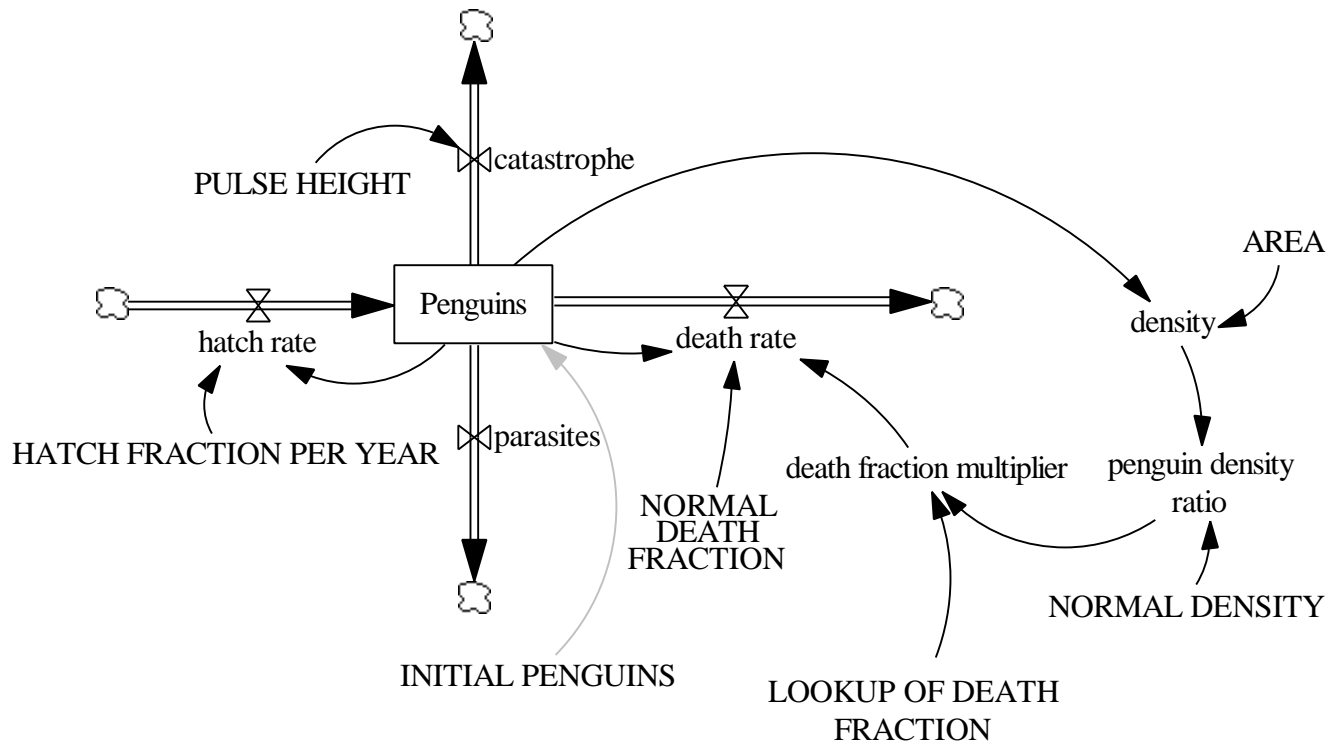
catastrophe

PULSE HEIGHT

AREA

Penguins

hatch rate

death rate

density

HATCH FRACTION PER YEAR

parasites

death fraction multiplier

penguin density ratio

NORMAL DEATH FRACTION

NORMAL DENSITY

INITIAL PENGUINS

LOOKUP OF DEATH FRACTION